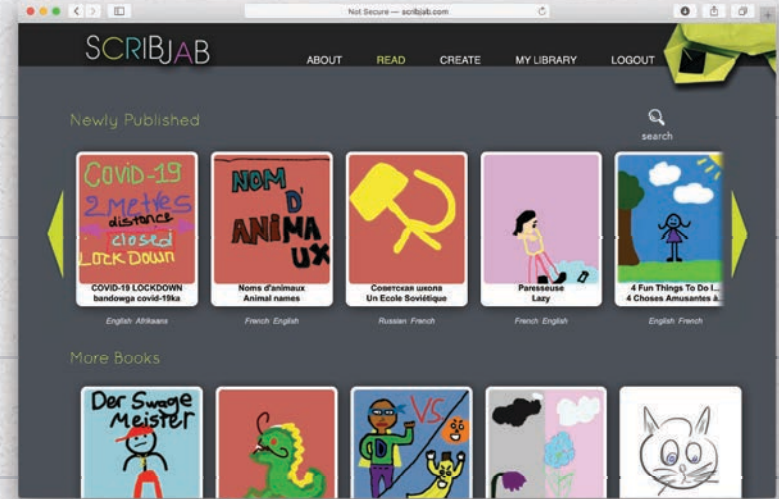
Not Secure — scribjab.com

SCRIBJAB

ABOUT READ CREATE MY LIBRARY LOGOUT

Newly Published

search

COVID-19 2 Metres distance closed LOCKDOWN

COVID-19 LOCKDOWN
bandowga covid-19ka

English Afrikaans

NOM D' ANIMAUX

Noms d'animaux
Animal names

French English

Советская школа
Un Ecole Soviétique

Russian French

Paresseuse
Lazy

French English

4 Fun Things To Do I...
4 Choses Amusantes à...

English French

More Books

Der Swage Meister

VS.

D